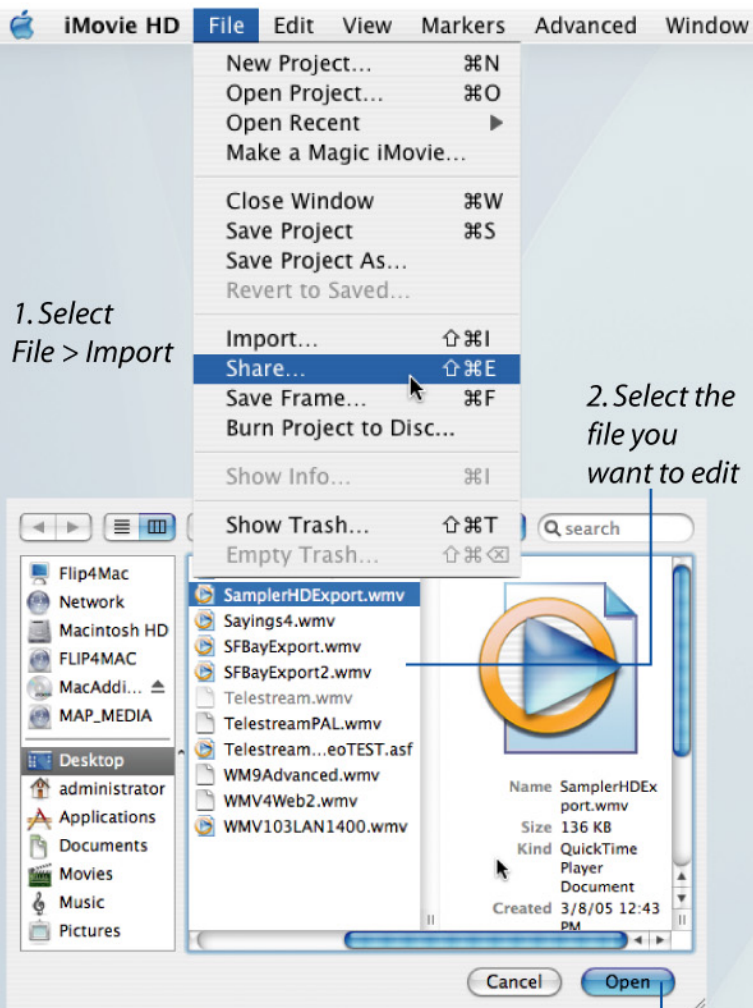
iMovie HD File Edit View Markers Advanced Window

New Project... ⌘N
Open Project... ⌘O
Open Recent ▶
Make a Magic iMovie...

Close Window ⌘W
Save Project ⌘S
Save Project As...
Revert to Saved...

Import... ⇧⌘I
Share... ⇧⌘E
Save Frame... ⌘F
Burn Project to Disc...

Show Info... ⌘I

Show Trash... ⇧⌘T
Empty Trash... ⇧⌘⌫

1. Select File > Import

2. Select the file you want to edit

search

Flip4Mac
Network
Macintosh HD
FLIP4MAC
MacAddi... ⏏
MAP_MEDIA
Desktop
administrator
Applications
Documents
Movies
Music
Pictures

SamplerHDExport.wmv
Sayings4.wmv
SFBayExport.wmv
SFBayExport2.wmv
Telestream.wmv
TelestreamPAL.wmv
Telestream...eoTEST.asf
WM9Advanced.wmv
WMV4Web2.wmv
WMV103LAN1400.wmv

Name SamplerHDExport.wmv
Size 136 KB
Kind QuickTime Player Document
Created 3/8/05 12:43 PM

Cancel
Open